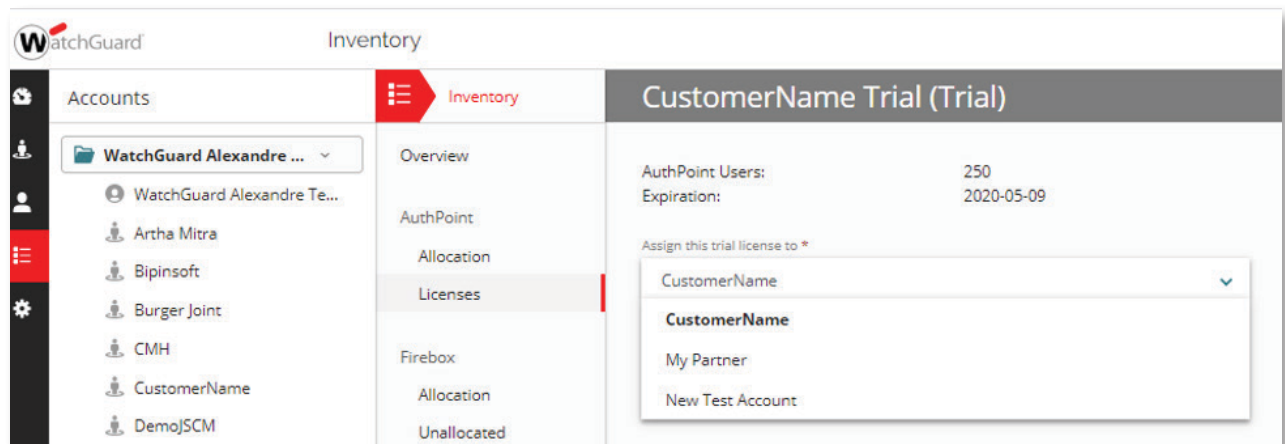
WatchGuard

Inventory

Accounts

WatchGuard Alexandre ...

WatchGuard Alexandre Te...

Artha Mitra

Bipinsoft

Burger Joint

CMH

CustomerName

DemoJSCM

Inventory

Overview

AuthPoint

Allocation

Licenses

Firebox

Allocation

Unallocated

CustomerName Trial (Trial)

AuthPoint Users: 250
Expiration: 2020-05-09

Assign this trial license to *

CustomerName

CustomerName

My Partner

New Test Account